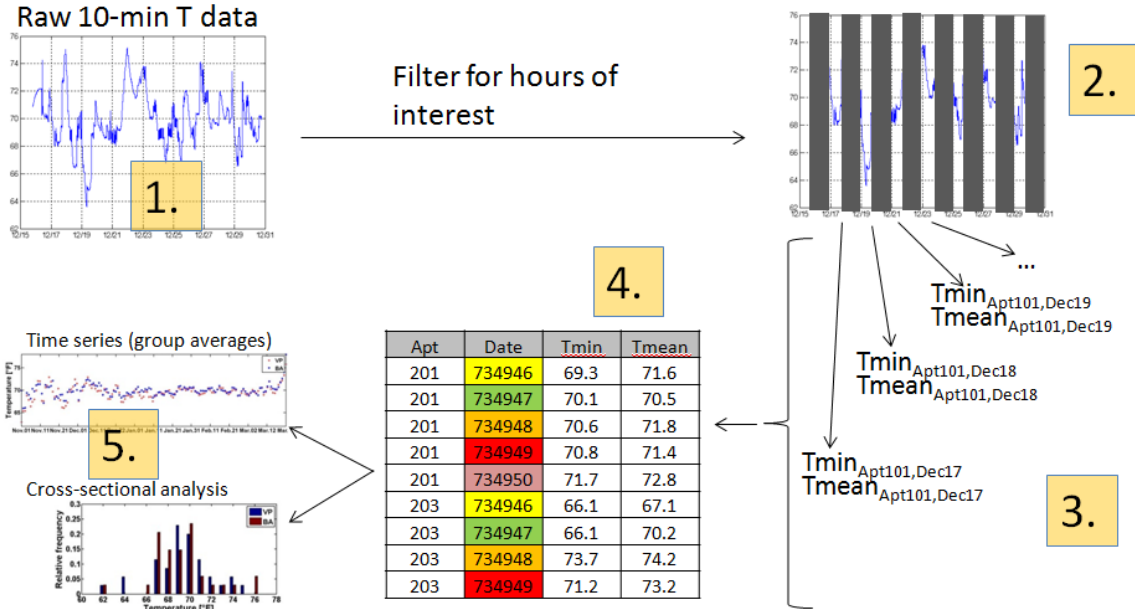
Raw 10-min T data

76
74
72
70
68
66
64
62
12/15 12/17 12/19 12/21 12/23 12/25 12/27 12/29 12/31

1.

Filter for hours of interest

76
74
72
70
68
66
64
62
12/15 12/17 12/19 12/21 12/23 12/25 12/27 12/29 12/31

2.

...

Tmin$_{Apt101,Dec19}$
Tmean$_{Apt101,Dec19}$

Tmin$_{Apt101,Dec18}$
Tmean$_{Apt101,Dec18}$

Tmin$_{Apt101,Dec17}$
Tmean$_{Apt101,Dec17}$

3.

4.

| Apt | Date | Tmin | Tmean |
|---|---|---|---|
| 201 | 734946 | 69.3 | 71.6 |
| 201 | 734947 | 70.1 | 70.5 |
| 201 | 734948 | 70.6 | 71.8 |
| 201 | 734949 | 70.8 | 71.4 |
| 201 | 734950 | 71.7 | 72.8 |
| 203 | 734946 | 66.1 | 67.1 |
| 203 | 734947 | 66.1 | 70.2 |
| 203 | 734948 | 73.7 | 74.2 |
| 203 | 734949 | 71.2 | 73.2 |

Time series (group averages)

VP
BA
Temperature [°F]
75
70
65
Nov 01 Nov 11 Nov 21 Dec 01 Dec 11 Dec 21 Dec 31 Jan 10 Jan 20 Jan 30 Feb 09 Feb 19 Mar 01 Mar 11

5.

Cross-sectional analysis

VP
BA
Relative frequency
60 62 64 66 68 70 72 74 76 78
Temperature [°F]